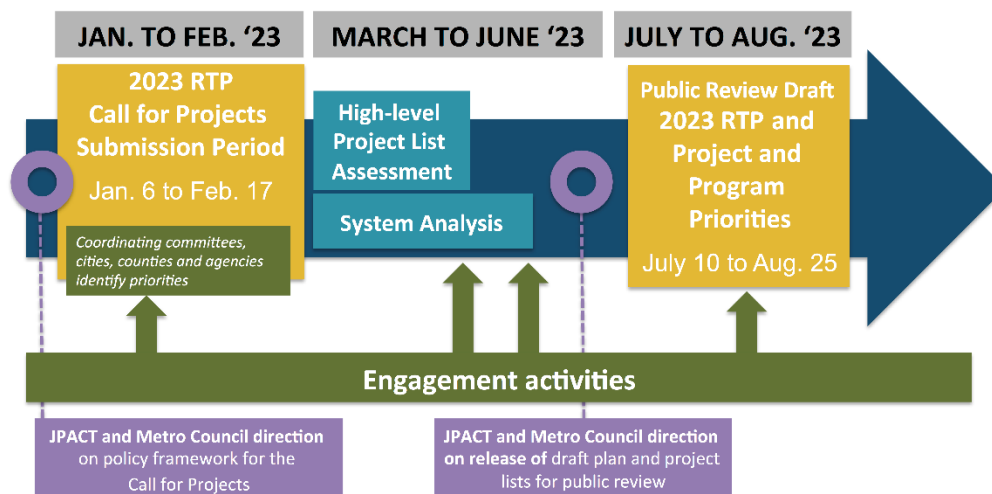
JAN. TO FEB. '23

MARCH TO JUNE '23

JULY TO AUG. '23

2023 RTP Call for Projects Submission Period

Jan. 6 to Feb. 17

Coordinating committees, cities, counties and agencies identify priorities

High-level Project List Assessment

System Analysis

Public Review Draft 2023 RTP and Project and Program Priorities

July 10 to Aug. 25

Engagement activities

JPACT and Metro Council direction on policy framework for the Call for Projects

JPACT and Metro Council direction on release of draft plan and project lists for public review